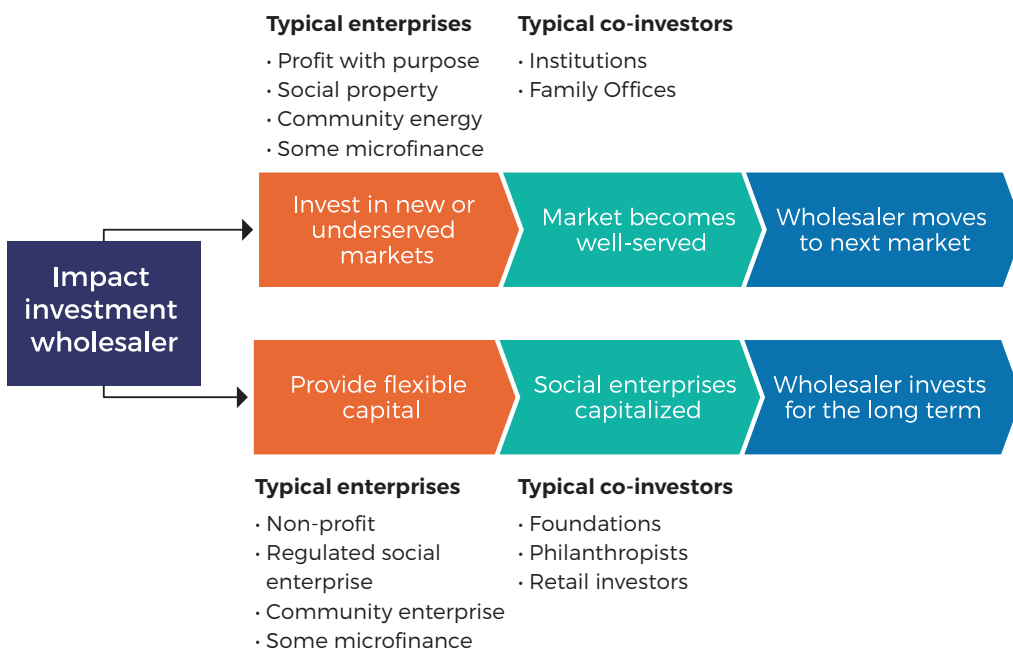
Typical enterprises
• Profit with purpose
• Social property
• Community energy
• Some microfinance

Typical co-investors
• Institutions
• Family Offices

Impact investment wholesaler

Invest in new or underserved markets

Market becomes well-served

Wholesaler moves to next market

Provide flexible capital

Social enterprises capitalized

Wholesaler invests for the long term

Typical enterprises
• Non-profit
• Regulated social enterprise
• Community enterprise
• Some microfinance

Typical co-investors
• Foundations
• Philanthropists
• Retail investors